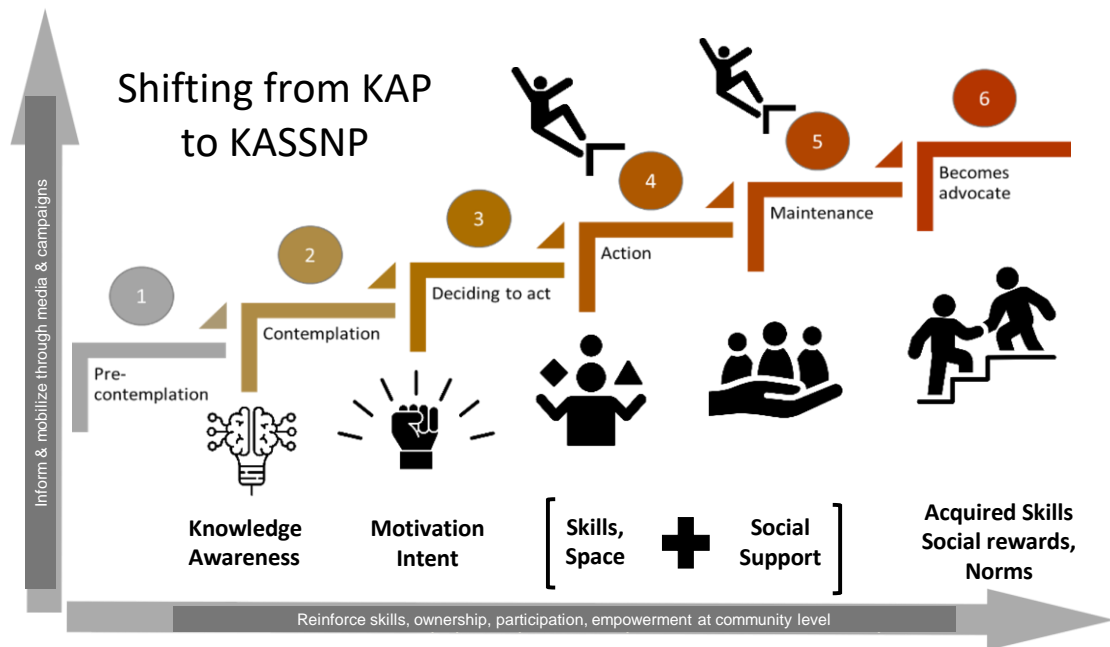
Inform & mobilize through media & campaigns

Shifting from KAP to KASSNP

1
Pre-contemplation

2
Contemplation

3
Deciding to act

4
Action

5
Maintenance

6
Becomes advocate

Knowledge Awareness

Motivation Intent

Skills, Space

Social Support

Acquired Skills Social rewards, Norms

Reinforce skills, ownership, participation, empowerment at community level